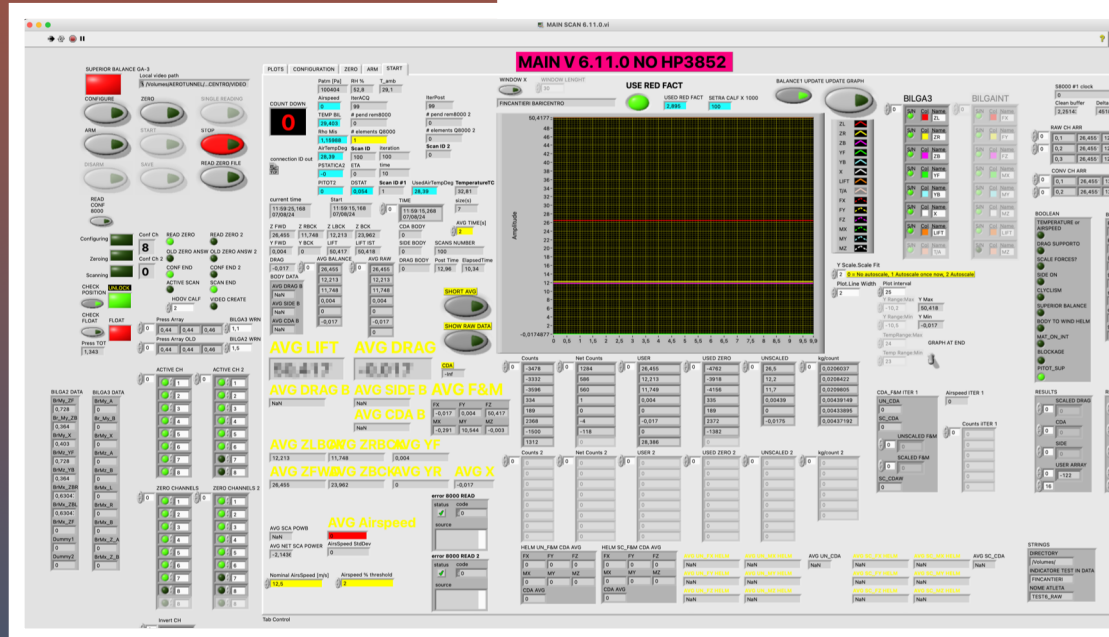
MAIN SCAN 6.11.0.vi

MAIN V 6.11.0 NO HP3852

SUPERIOR BALANCE GA-3
Local video path
/Volumes/AEROTUNNEL/...CENTRO/VIDEO
CONFIGURE ZERO SINGLE READING
ARM START STOP
DISARM SAVE READ ZERO FILE
READ CONF 8000
Configuring Zeroing Scanning
Conf Ch 8 Conf Ch 2 0
READ ZERO READ ZERO 2
OLD ZERO ANSW OLD ZERO ANSW 2
CONF END CONF END 2
ACTIVE SCAN SCAN END
HODV CALF VIDEO CREATE
CHECK POSITION UNLOCK
CHECK FLOAT FLOAT
Press TOT 1,343
Press Array 0,44 0,44 0,46
Press Array OLD 0,44 0,44 0,46
BILGA3 WRN 1,1
BILGA3 WRN 1,5

PLOTS CONFIGURATION ZERO ARM START
Patm [Pa] 100404 RH % 52,8 T_amb 29,1
COUNT DOWN 0
Airspeed 0 iterACQ 99
TEMP BIL 29,403 # pend rem8000 0
Rho Mis 1,11666 # elements Q8000 1
AirTempDeg 29,39 Scan ID 100 iteration 100
PSTATICA2 -0 ETA 0 time 10
PITOT2 0 DSTAT 0,056 Scan ID #1 1 UsedAirTempDeg 29,39 TemperatureTC 32,81
IterPost 99
# pend rem8000 2 0
# elements Q8000 2 0
Scan ID 2 0
connection ID out
current time 11:59:25,168 07/08/24
Start 11:59:15,168 07/08/24
TIME 11:59:15,268 07/08/24
size(s) 7
AVG TIME[s] 2
Z FWD 26,455 Z RBCK 11,748 Z LBCK 12,213 Z BCK 23,962
Y FWD 0,004 Y BCK 0 LIFT 50,417 LIFT IST 50,418
DRAG -0,017 AVG BALANCE 0 26,455 AVG DRAG 26,455
BODY DATA 12,213 11,748 0,004 -0,017
CDA BODY 0
SIDE BODY 0 SCANS NUMBER 100
DRAG BODY 0 Post Time 12,96 ElapsedTime 10,34
AVG DRAG B NaN AVG SIDE B NaN AVG CDA B NaN
SHORT AVG
SHOW RAW DATA
AVG LIFT 50,417 AVG DRAG -0,017
AVG DRAG B AVG SIDE B AVG F&M
NaN NaN
AVG CDA B
NaN
FX FY FZ -0,017 0,004 50,417
MX MY MZ -0,291 10,544 -0,003
CDA
AVG ZLBAVG ZRBCAVG YF
12,213 11,748 0,004
AVG ZFWAVG ZBCHAVG YR AVG X
26,455 23,962 0 -0,017
AVG SCA POWR NaN
AVG NET SCA POWER -2,143E
AVG Airspeed
AirSpeed StdDev 0
Nominal AirSpeed [m/s] 12,5
Airspeed % threshold 2
error 8000 READ status code 0 source
error 8000 READ 2 status code 0 source
Tab Control

WINDOW X WINDOW LENGHT
FINCANTIERI BARCENTRO
USE RED FACT
USED RED FACT 2,895
SETRA CALF X 1000 100
BALANCE1 UPDATE UPDATE GRAPH
Amplitude
50,4177 48 46 44 42 40 38 36 34 32 30 28 26 24 22 20 18 16 14 12 10 8 6 4 2 0 -0,0174877
0 0,5 1 1,5 2 2,5 3 3,5 4 4,5 5 5,5 6 6,5 7 7,5 8 8,5 9 9,5 9,9
ZL ZR ZB YF YB X LIFT YA FX FY FZ MX MY MZ
Y Scale.Scale Fit
2 0 = No autoscale, 1 Autoscale once now, 2 Autoscale
Plot.Line Width 2 Plot interval 25
Y Range Max -10,0 Y Max 50,418
Y Range Min -10,0 Y Min -0,017
TempRange Max 24
TempRange Min 23
GRAPH AT END

| Counts | Net Counts | USER | USED ZERO | UNSCALED | kg/count |
|---|---|---|---|---|---|
| -3478 | 1284 | 26,455 | -4762 | 26,5 | 0,0206037 |
| -3332 | 586 | 12,213 | -3918 | 12,2 | 0,0208422 |
| -3596 | 560 | 11,748 | -4156 | 11,7 | 0,0209805 |
| 334 | 1 | 0,004 | 335 | 0,00439 | 0,00439149 |
| 169 | 0 | 0 | 169 | 0 | 0,00433895 |
| 2368 | -4 | -0,017 | 2372 | -0,0175 | 0,00437192 |
| -1500 | -118 | 0 | -1382 | | |
| 1312 | | 26,388 | | | |

Counts 2 Net Counts 2 USER 2 USED ZERO 2 UNSCALED 2 kg/count 2

CDA_F&M ITER 1 UN_CDA 0 SC_CDA 0
UNSCALED F&M 0
SCALED F&M 0
SC_CDAW 0
Airspeed ITER 1
Counts ITER 1

HELM UN_F&M CDA AVG FX FY FZ 0 0 0 MX MY MZ 0 0 0 CDA AVG 0
HELM SC_F&M CDA AVG FX FY FZ 0 0 0 MX MY MZ 0 0 0 CDA AVG 0
NaN NaN NaN NaN NaN NaN
AVG UN_CDA AVG SC_CDA NaN NaN

BILGA3 BILGAINT
S/N Col Name ZL ZR ZB YF YB X LIFT MZ
S8000 #1 clock 0
Clean buffer 2,2514
RAW CH ARR 0,1 0,2 0,3 26,455 12 26,455 12 26,455 12
CONV CH ARR 0,1 0,2 26,455 12 26,455 12
BOOLEAN
TEMPERATURE or AIRSPEED
DRAG SUPPORTO
SCALE FORCES?
SIDE ON
CYCLISM
SUPERIOR BALANCE
BODY TO WIND HELM
MAT_ON_INT
BLOCKAGE
PITOT_SUP
RESULTS
SCALED DRAG
CDA
SIDE
USER ARRAY -122
STRINGS
DIRECTORY /Volumes/
INDICATORE TEST IN DATA FINCANTIERI
NOME ATLETA TEST6_RAW

BILGA3 DATA BrMy_ZF 0,728 Br_My_ZB 0,364 BrMy_X 0,403 BrMy_YF 0,728 BrMy_YB 0,364 BrMx_ZBM 0,6304 BrMx_ZBL 0,6304 BrMx_ZF 0 Dummy1 0 Dummy2 0
BILGA3 DATA BrMy_A 0 Br_Mx_B 0 BrMy_X 0 BrMx_A 0 BrMx_L 0 BrMx_R 0 BrMx_ZF 0 BrMx_A 0 BrMx_Z_B 0
ACTIVE CH 1 2 3 4 5 6 7 8
ACTIVE CH 2 1 2 3 4 5 6 7 8
ZERO CHANNELS 1 2 3 4 5 6 7 8
ZERO CHANNELS 2 1 2 3 4 5 6 7 8
Invert CH